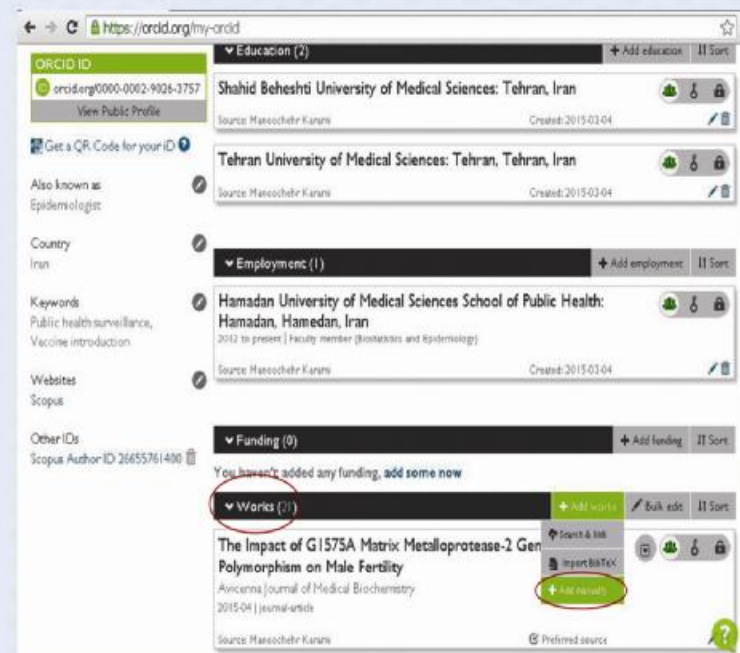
https://orcid.org/my-orcid

ORCID ID
orcid.org/0000-0002-9026-3757
View Public Profile

Get a QR Code for your iD

Also known as
Epidemiologist

Country
Iran

Keywords
Public health surveillance, Vaccine introduction

Websites
Scopus

Other IDs
Scopus Author ID 26655761400

Education (2)
+ Add education
Sort

Shahid Beheshti University of Medical Sciences: Tehran, Iran
Source: Manoochehr Karami
Created: 2015-03-04

Tehran University of Medical Sciences: Tehran, Tehran, Iran
Source: Manoochehr Karami
Created: 2015-03-04

Employment (1)
+ Add employment
Sort

Hamadan University of Medical Sciences School of Public Health: Hamadan, Hamedan, Iran
2012 to present | Faculty member (Biostatistics and Epidemiology)
Source: Manoochehr Karami
Created: 2015-03-04

Funding (0)
+ Add funding
Sort

You haven't added any funding, add some now

Works (21)
+ Add works
Bulk edit
Sort

Search & link
Import BibTeX
+ Add manually

The Impact of G1575A Matrix Metalloprotease-2 Gen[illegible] Polymorphism on Male Fertility
Avicenna Journal of Medical Biochemistry
2015-04 | journal-article
Source: Manoochehr Karami
Preferred source